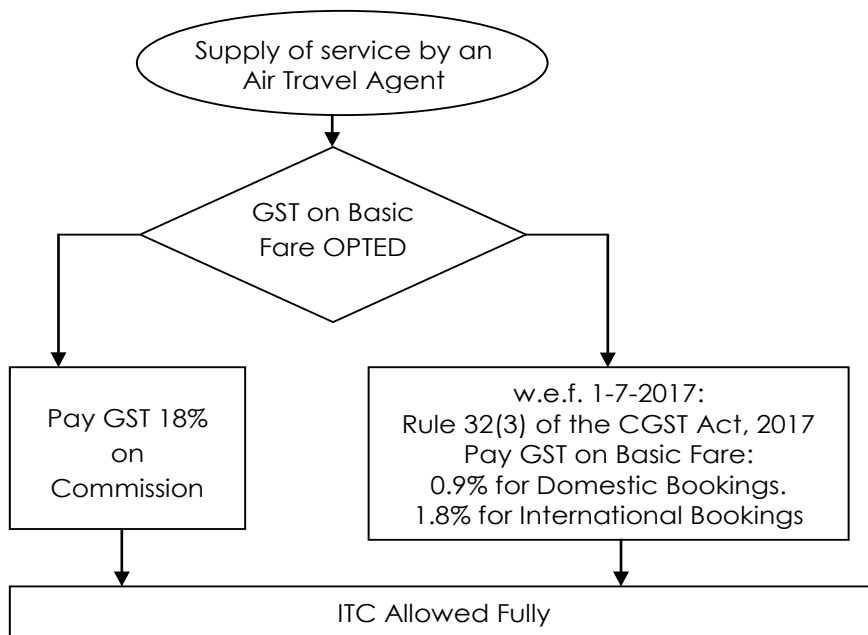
Supply of service by an Air Travel Agent

GST on Basic Fare OPTED

Pay GST 18% on Commission

w.e.f. 1-7-2017:
Rule 32(3) of the CGST Act, 2017
Pay GST on Basic Fare:
0.9% for Domestic Bookings.
1.8% for International Bookings

ITC Allowed Fully